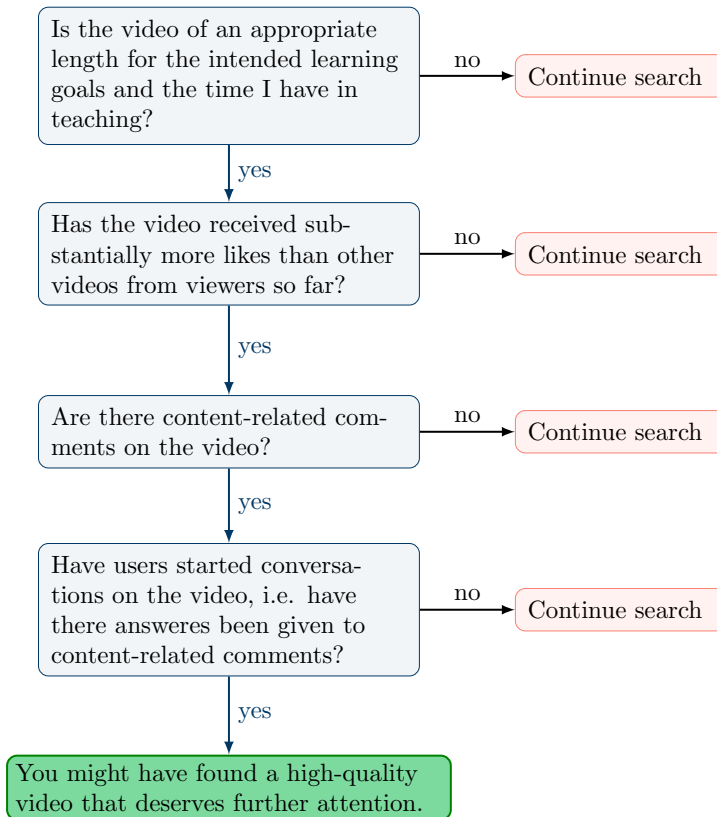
Is the video of an appropriate length for the intended learning goals and the time I have in teaching?

no

Continue search

yes

Has the video received substantially more likes than other videos from viewers so far?

no

Continue search

yes

Are there content-related comments on the video?

no

Continue search

yes

Have users started conversations on the video, i.e. have there answeres been given to content-related comments?

no

Continue search

yes

You might have found a high-quality video that deserves further attention.